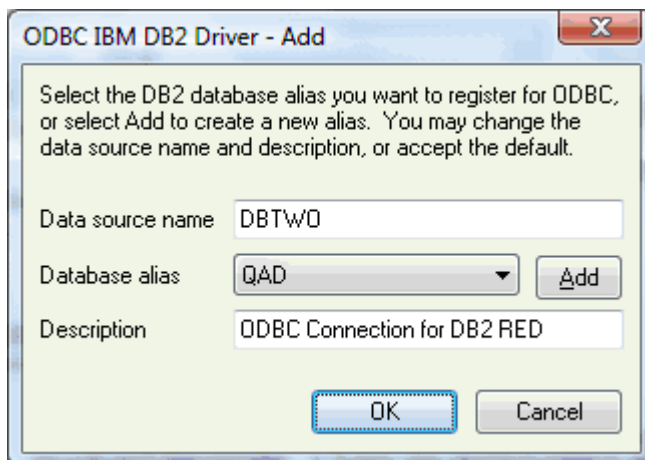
ODBC IBM DB2 Driver - Add

Select the DB2 database alias you want to register for ODBC, or select Add to create a new alias. You may change the data source name and description, or accept the default.

Data source name DBTWO

Database alias QAD Add

Description ODBC Connection for DB2 RED

OK Cancel